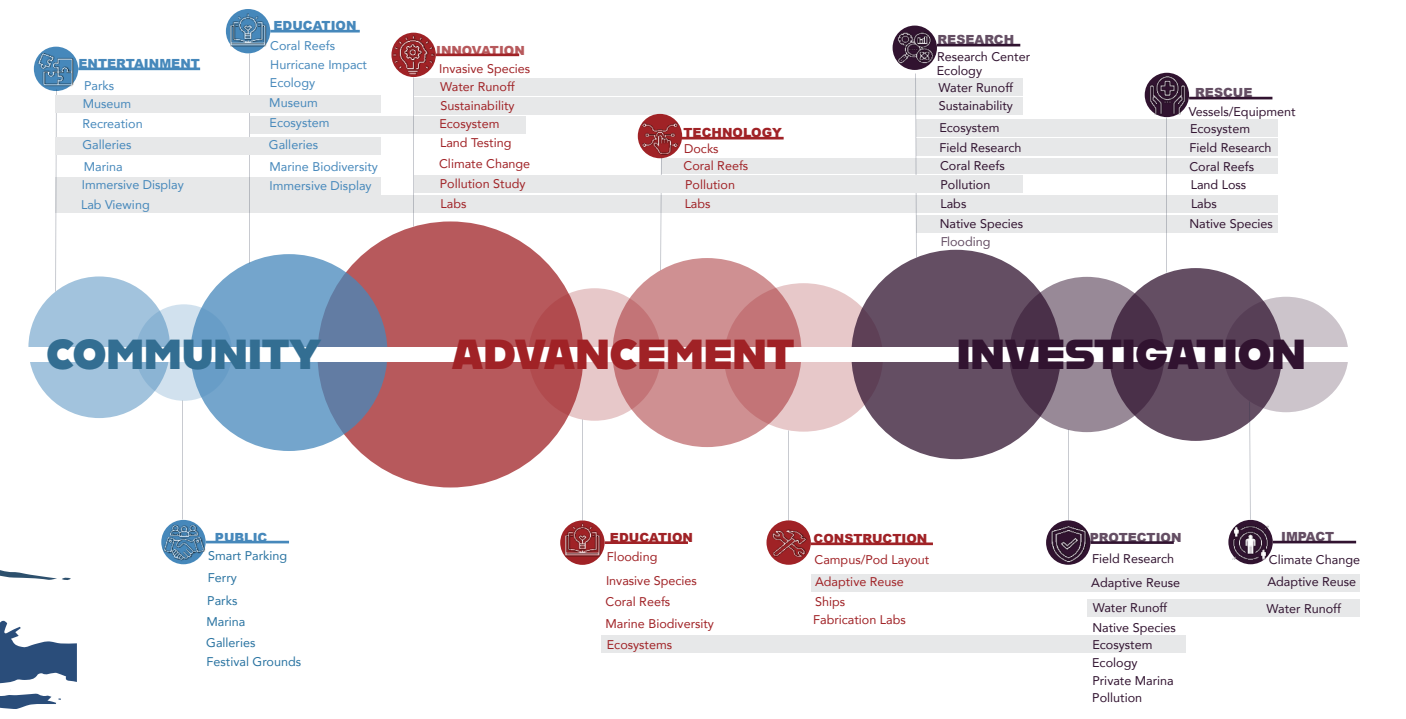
ENTERTAINMENT
Parks
Museum
Recreation
Galleries
Marina
Immersive Display
Lab Viewing

EDUCATION
Coral Reefs
Hurricane Impact
Ecology
Museum
Ecosystem
Galleries
Marine Biodiversity
Immersive Display

INNOVATION
Invasive Species
Water Runoff
Sustainability
Ecosystem
Land Testing
Climate Change
Pollution Study
Labs

TECHNOLOGY
Docks
Coral Reefs
Pollution
Labs

RESEARCH
Research Center
Ecology
Water Runoff
Sustainability
Ecosystem
Field Research
Coral Reefs
Pollution
Labs
Native Species
Flooding

RESCUE
Vessels/Equipment
Ecosystem
Field Research
Coral Reefs
Land Loss
Labs
Native Species

COMMUNITY
ADVANCEMENT
INVESTIGATION

PUBLIC
Smart Parking
Ferry
Parks
Marina
Galleries
Festival Grounds

EDUCATION
Flooding
Invasive Species
Coral Reefs
Marine Biodiversity
Ecosystems

CONSTRUCTION
Campus/Pod Layout
Adaptive Reuse
Ships
Fabrication Labs

PROTECTION
Field Research
Adaptive Reuse
Water Runoff
Native Species
Ecosystem
Ecology
Private Marina
Pollution

IMPACT
Climate Change
Adaptive Reuse
Water Runoff